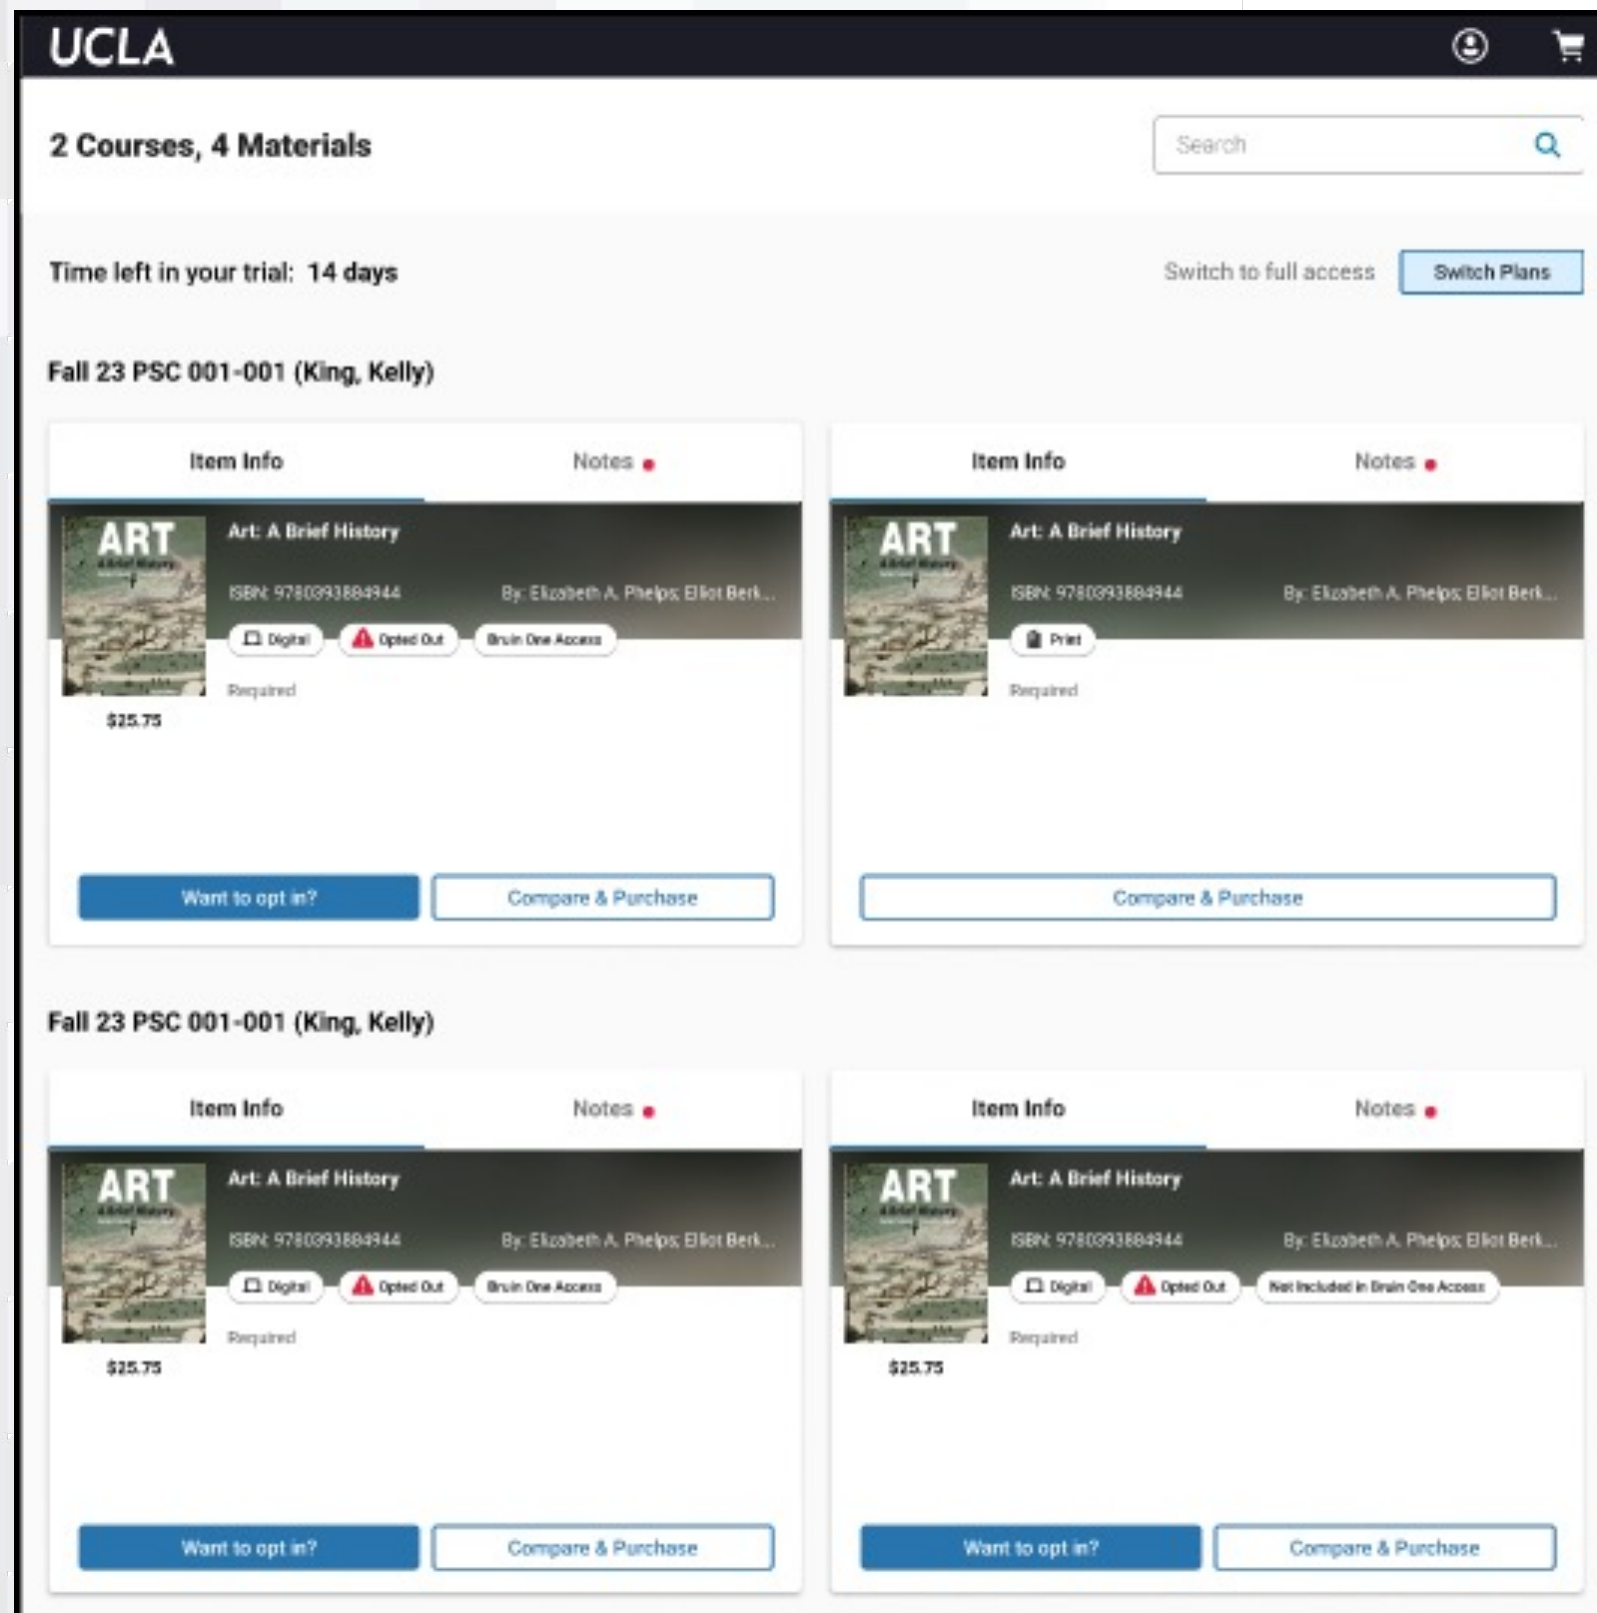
UCLA

2 Courses, 4 Materials

Search

Time left in your trial: 14 days

Switch to full access Switch Plans

Fall 23 PSC 001-001 (King, Kelly)

Item Info Notes

ART

Art: A Brief History

ISBN: 9780393884944 By: Elizabeth A. Phelps; Elliot Berk...

Digital Opted Out Bruin One Access

Required

$25.75

Want to opt in? Compare & Purchase

Item Info Notes

ART

Art: A Brief History

ISBN: 9780393884944 By: Elizabeth A. Phelps; Elliot Berk...

Print

Required

Compare & Purchase

Fall 23 PSC 001-001 (King, Kelly)

Item Info Notes

ART

Art: A Brief History

ISBN: 9780393884944 By: Elizabeth A. Phelps; Elliot Berk...

Digital Opted Out Bruin One Access

Required

$25.75

Want to opt in? Compare & Purchase

Item Info Notes

ART

Art: A Brief History

ISBN: 9780393884944 By: Elizabeth A. Phelps; Elliot Berk...

Digital Opted Out Not Included in Bruin One Access

Required

$25.75

Want to opt in? Compare & Purchase